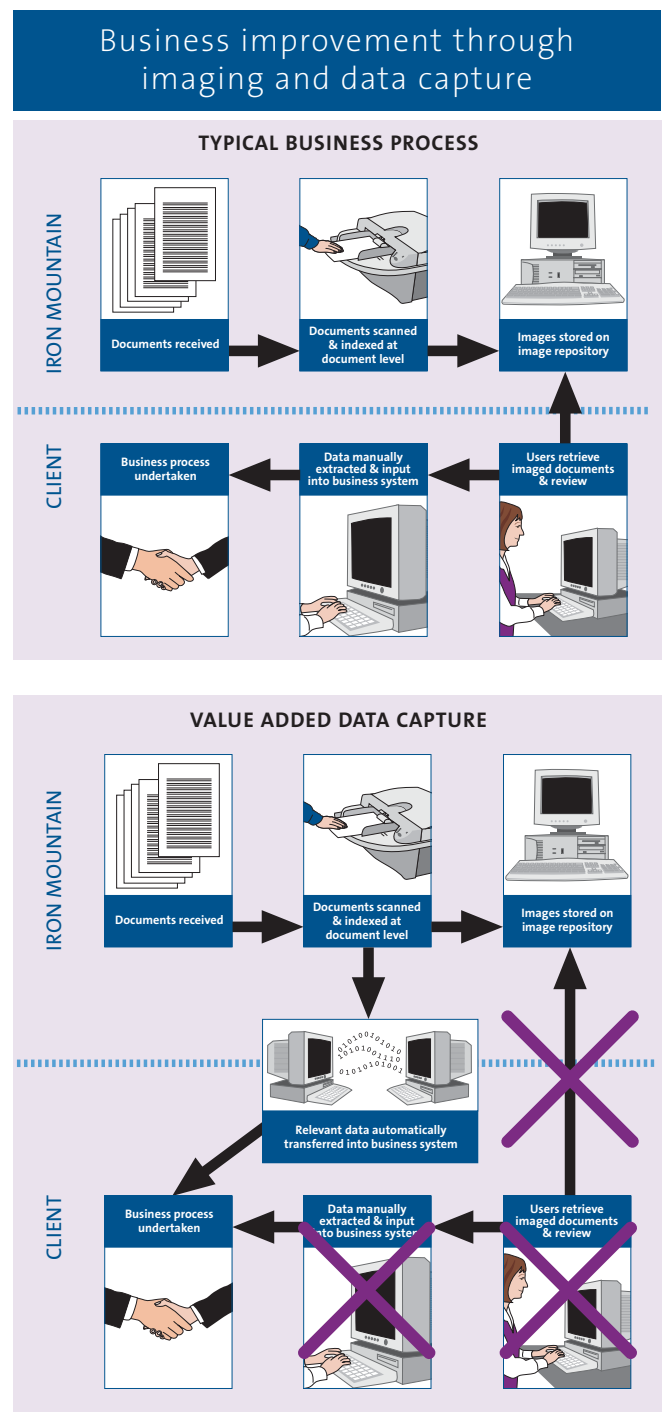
Business improvement through imaging and data capture

TYPICAL BUSINESS PROCESS

IRON MOUNTAIN

Documents received

Documents scanned & indexed at document level

Images stored on image repository

CLIENT

Business process undertaken

Data manually extracted & input into business system

Users retrieve imaged documents & review

VALUE ADDED DATA CAPTURE

IRON MOUNTAIN

Documents received

Documents scanned & indexed at document level

Images stored on image repository

0101001010101010 0101010111000101 01010101001

Relevant data automatically transferred into business system

CLIENT

Business process undertaken

Data manually extracted & input into business system

Users retrieve imaged documents & review